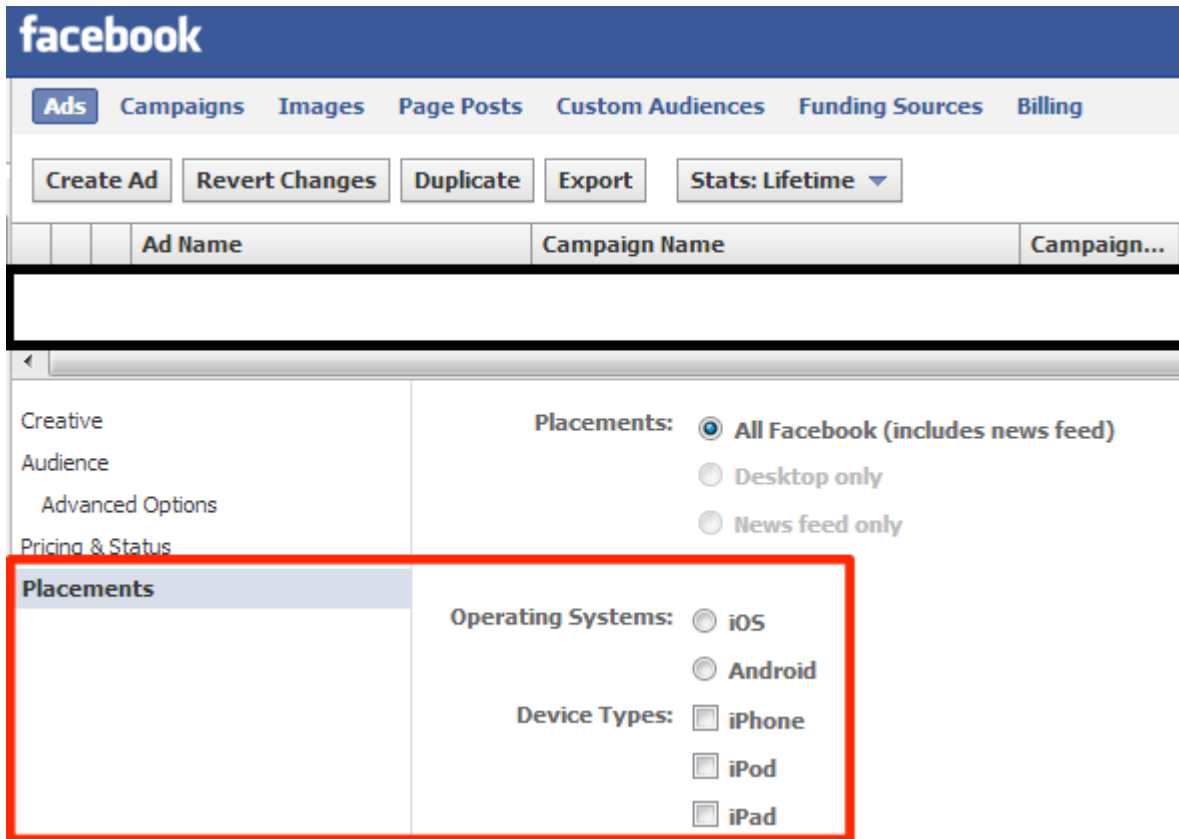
facebook

Ads Campaigns Images Page Posts Custom Audiences Funding Sources Billing

Create Ad Revert Changes Duplicate Export Stats: Lifetime

| | | | Ad Name | Campaign Name | Campaign... |
|---|---|---|---|---|---|

Creative
Audience
Advanced Options
Pricing & Status
Placements

Placements: All Facebook (includes news feed)
Desktop only
News feed only

Operating Systems: iOS
Android

Device Types: iPhone
iPod
iPad